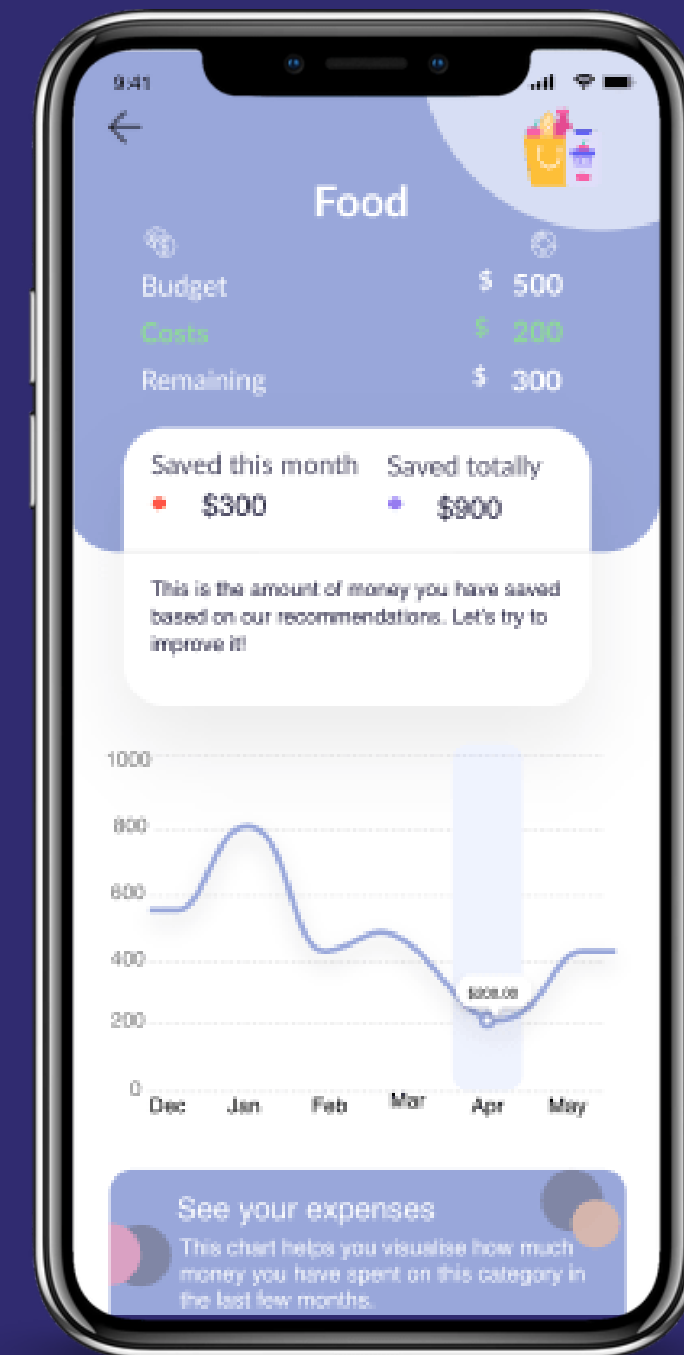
9:41

Food

Budget $ 500
Costs $ 200
Remaining $ 300

Saved this month
$300
Saved totally
$900

This is the amount of money you have saved based on our recommendations. Let's try to improve it!

1000
800
600
400
200
0
$208.08
Dec Jan Feb Mar Apr May

See your expenses
This chart helps you visualise how much money you have spent on this category in the last few months.